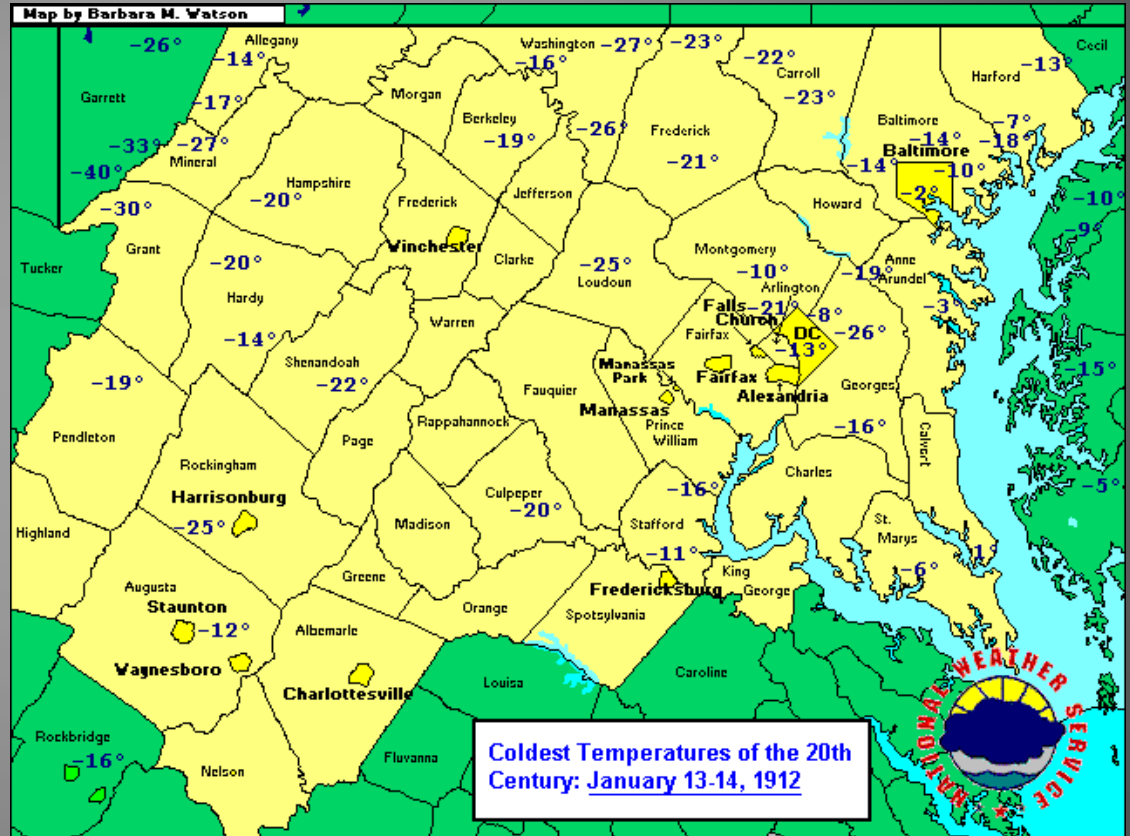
Map by Barbara M. Watson

-26° Allegany -14° Washington -16° -27° -23° -22° Carroll -23° Harford -13° Cecil

Garrett -17° Morgan Berkeley -19° -26° Frederick -21° Baltimore -7° -18°

-33° -27° Mineral -40° -14° Baltimore -14° -10° -2° -10°

Hampshire -20° Frederick Jefferson Howard -9°

-30° Grant Winchester Clarke -25° Loudoun Montgomery -10° -19° Anne Arundel

Tucker -20° Hardy Arlington -3°

Falls Church -21° -8° DC -13° -26° Fairfax

-14° Warren Shenandoah -22° Manassas Park Fairfax Alexandria Georges -15°

-19° Fauquier Manassas Prince William -16° Calvert

Pendleton Page Rappahannock Charles

Rockingham Harrisonburg -25° Culpeper -20° -16° -5°

Highland Madison Stafford St. Marys

-11° King George -6°

Greene Augusta Staunton -12° Orange Fredericksburg Spotsylvania

Albemarle Waynesboro Charlottesville

Louisa Caroline

Rockbridge -16° Fluvanna Nelson

NATIONAL WEATHER SERVICE

Coldest Temperatures of the 20th Century: January 13-14, 1912